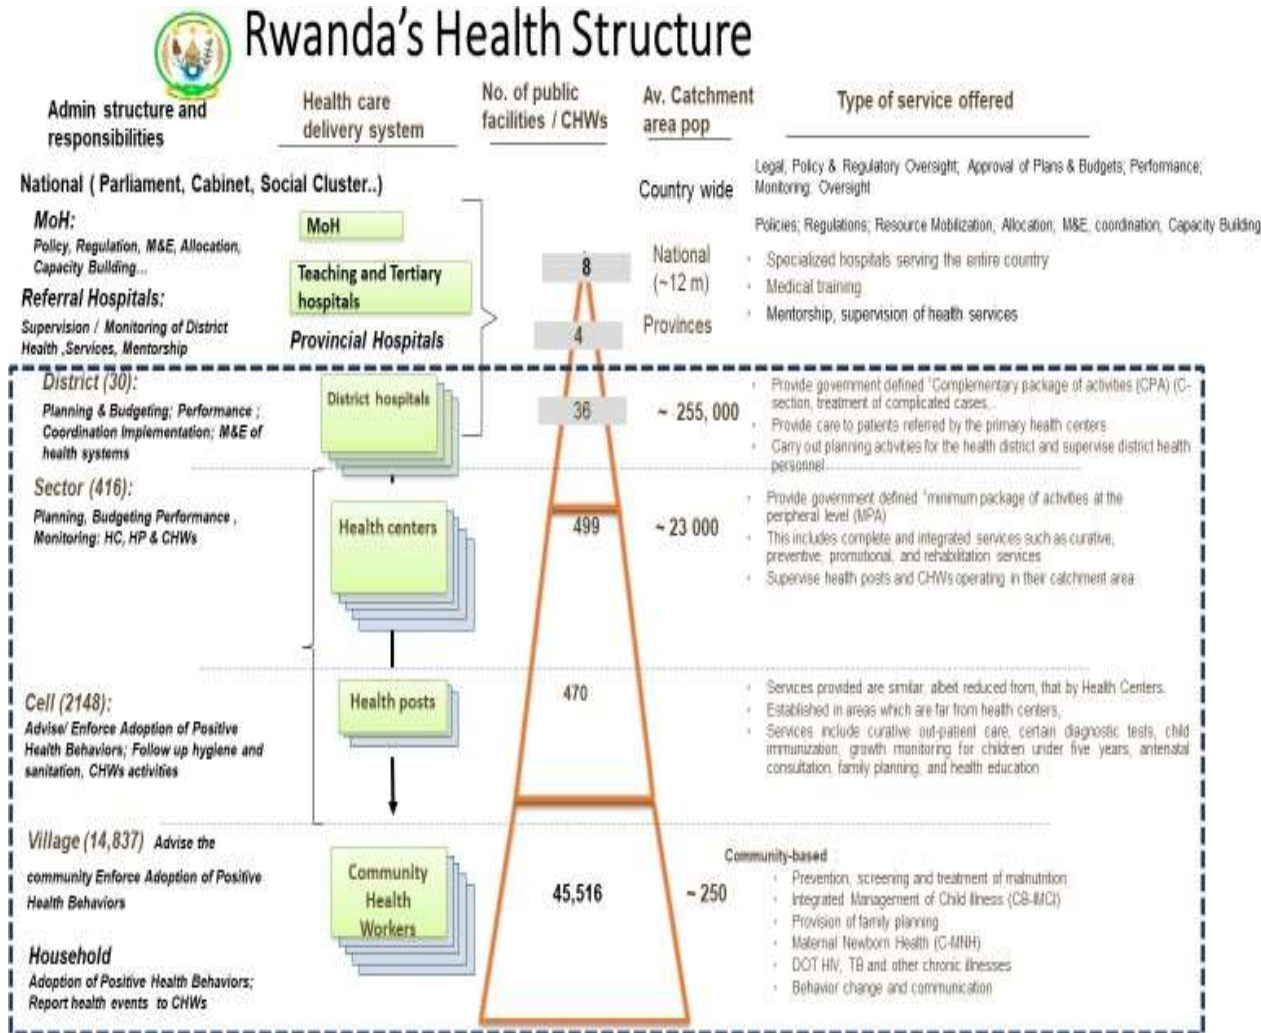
Rwanda's Health Structure

Admin structure and responsibilities

Health care delivery system

No. of public facilities / CHWs

Av. Catchment area pop

Type of service offered

National ( Parliament, Cabinet, Social Cluster..)

Country wide

Legal; Policy & Regulatory Oversight; Approval of Plans & Budgets; Performance; Monitoring; Oversight

MoH:
Policy, Regulation, M&E, Allocation, Capacity Building...

MoH

Policies; Regulations; Resource Mobilization, Allocation; M&E, coordination, Capacity Building

Referral Hospitals:
Supervision / Monitoring of District Health ,Services, Mentorship

Teaching and Tertiary hospitals

8

National (~12 m)

- Specialized hospitals serving the entire country
- Medical training
- Mentorship, supervision of health services

Provincial Hospitals

4

Provinces

District (30):
Planning & Budgeting; Performance ; Coordination Implementation; M&E of health systems

District hospitals

36

~ 255, 000

- Provide government defined "Complementary package of activities (CPA) (C-section, treatment of complicated cases.
- Provide care to patients referred by the primary health centers
- Carry out planning activities for the health district and supervise district health personnel

Sector (416):
Planning, Budgeting Performance , Monitoring: HC, HP & CHWs

Health centers

499

~ 23 000

- Provide government defined "minimum package of activities at the peripheral level (MPA)
- This includes complete and integrated services such as curative, preventive, promotional, and rehabilitation services
- Supervise health posts and CHWs operating in their catchment area

Cell (2148):
Advise/ Enforce Adoption of Positive Health Behaviors; Follow up hygiene and sanitation, CHWs activities

Health posts

470

- Services provided are similar, albeit reduced from, that by Health Centers.
- Established in areas which are far from health centers,
- Services include curative out-patient care, certain diagnostic tests, child immunization, growth monitoring for children under five years, antenatal consultation, family planning, and health education

Village (14,837) Advise the community Enforce Adoption of Positive Health Behaviors

Community Health Workers

45,516

~ 250

Community-based
- Prevention, screening and treatment of malnutrition
- Integrated Management of Child Illness (CB-IMCI)
- Provision of family planning
- Maternal Newborn Health (C-MNH)
- DOT HIV, TB and other chronic illnesses
- Behavior change and communication

Household
Adoption of Positive Health Behaviors; Report health events to CHWs